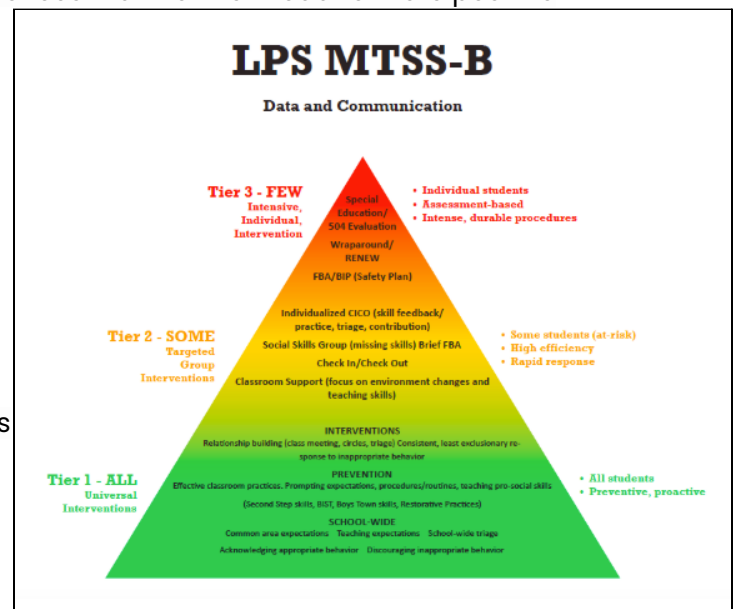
LPS MTSS-B

Data and Communication

Tier 3 - FEW
Intensive, Individual, Intervention

Special Education/ 504 Evaluation

Wraparound/ RENEW

FBA/BIP (Safety Plan)

• Individual students
• Assessment-based
• Intense, durable procedures

Tier 2 - SOME
Targeted Group Interventions

Individualized CICO (skill feedback/ practice, triage, contribution)

Social Skills Group (missing skills) Brief FBA

Check In/Check Out

Classroom Support (focus on environment changes and teaching skills)

• Some students (at-risk)
• High efficiency
• Rapid response

INTERVENTIONS
Relationship building (class meeting, circles, triage) Consistent, least exclusionary response to inappropriate behavior

Tier 1 - ALL
Universal Interventions

PREVENTION
Effective classroom practices. Prompting expectations, procedures/routines, teaching pro-social skills

(Second Step skills, BIST, Boys Town skills, Restorative Practices)

SCHOOL-WIDE
Common area expectations Teaching expectations School-wide triage
Acknowledging appropriate behavior Discouraging inappropriate behavior

• All students
• Preventive, proactive